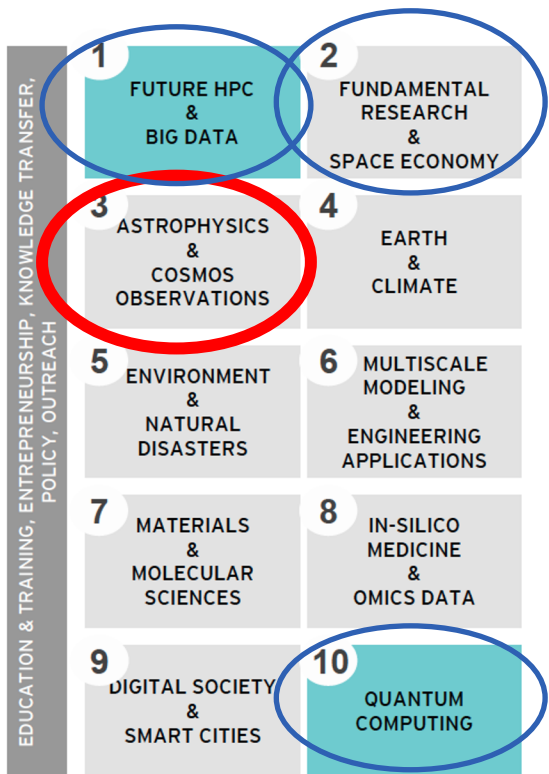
EDUCATION & TRAINING, ENTREPRENEURSHIP, KNOWLEDGE TRANSFER, POLICY, OUTREACH

1
FUTURE HPC
&
BIG DATA

2
FUNDAMENTAL
RESEARCH
&
SPACE ECONOMY

3
ASTROPHYSICS
&
COSMOS
OBSERVATIONS

4
EARTH
&
CLIMATE

5
ENVIRONMENT
&
NATURAL
DISASTERS

6
MULTISCALE
MODELING
&
ENGINEERING
APPLICATIONS

7
MATERIALS
&
MOLECULAR
SCIENCES

8
IN-SILICO
MEDICINE
&
OMICS DATA

9
DIGITAL SOCIETY
&
SMART CITIES

10
QUANTUM
COMPUTING